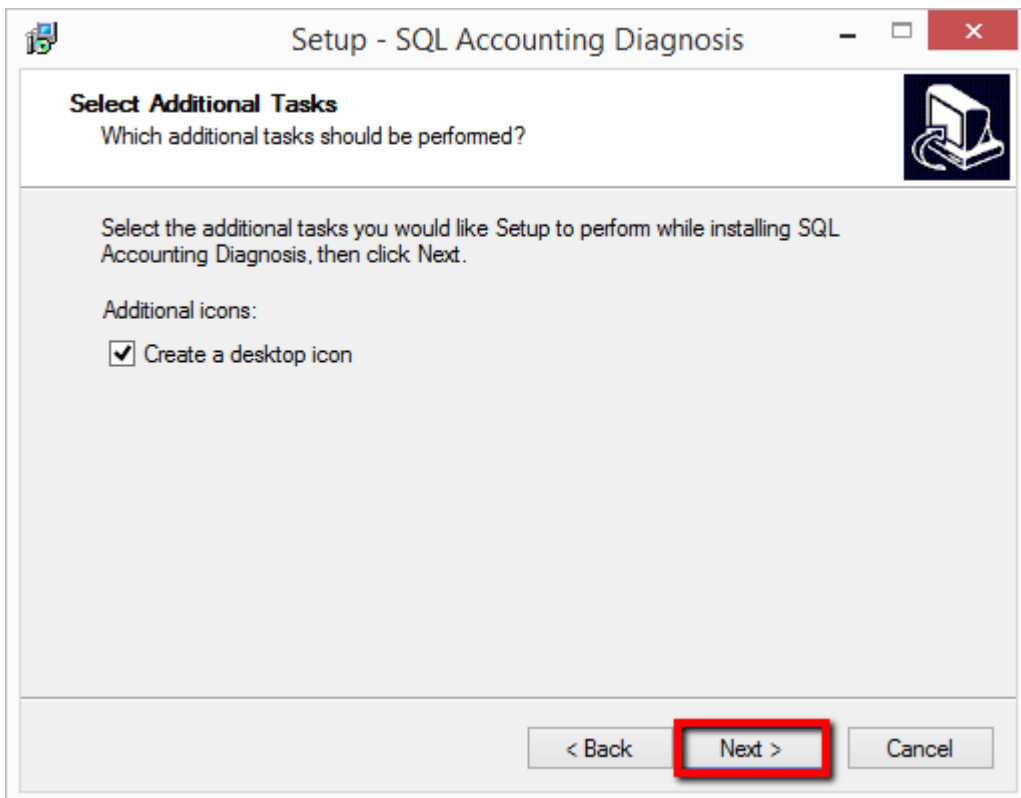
Setup - SQL Accounting Diagnosis

Select Additional Tasks
Which additional tasks should be performed?

Select the additional tasks you would like Setup to perform while installing SQL Accounting Diagnosis, then click Next.

Additional icons:

Create a desktop icon

< Back
Next >
Cancel